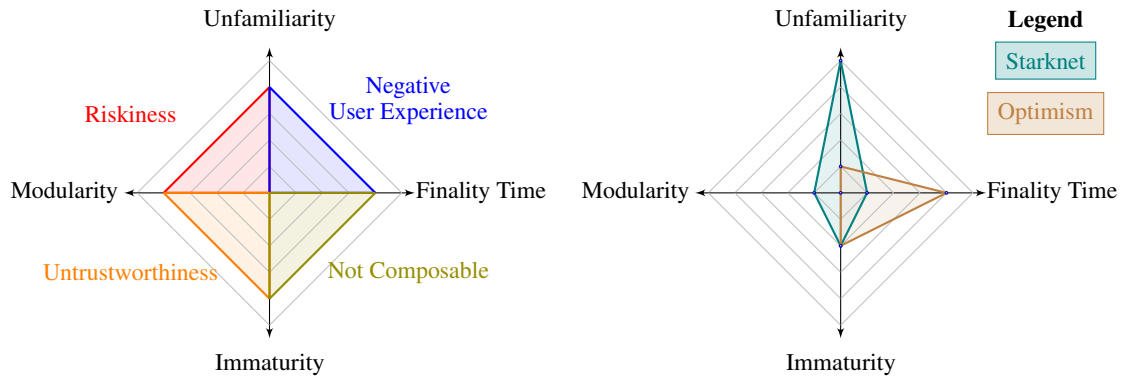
Unfamiliarity

Riskiness

Negative User Experience

Modularity

Finality Time

Untrustworthiness

Not Composable

Immaturity

Unfamiliarity

Legend

Starknet

Optimism

Modularity

Finality Time

Immaturity